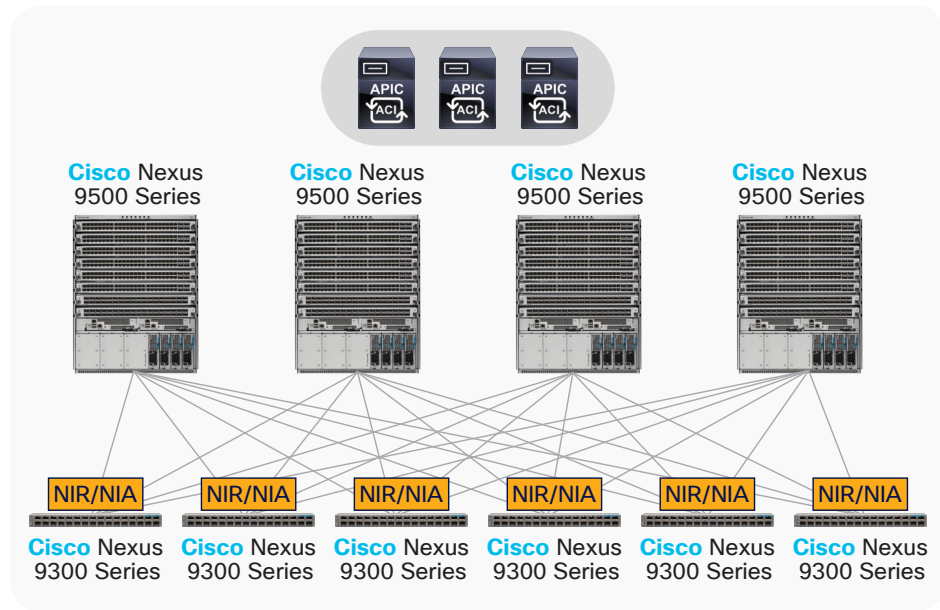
APIC ACI
APIC ACI
APIC ACI

Cisco Nexus 9500 Series
Cisco Nexus 9500 Series
Cisco Nexus 9500 Series
Cisco Nexus 9500 Series

NIR/NIA
NIR/NIA
NIR/NIA
NIR/NIA
NIR/NIA
NIR/NIA

Cisco Nexus 9300 Series
Cisco Nexus 9300 Series
Cisco Nexus 9300 Series
Cisco Nexus 9300 Series
Cisco Nexus 9300 Series
Cisco Nexus 9300 Series